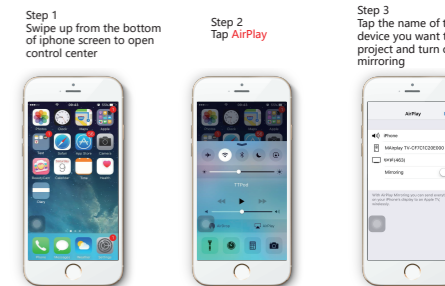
Step 1
Swipe up from the bottom of iphone screen to open control center

Step 2
Tap AirPlay

Step 3
Tap the name of t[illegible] device you want t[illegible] project and turn o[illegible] mirroring

AirPlay

iPhone

MAirplay TV-CF7CFC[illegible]

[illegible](AEG)

Mirroring

AirPlay

Messages

Photos

Settings